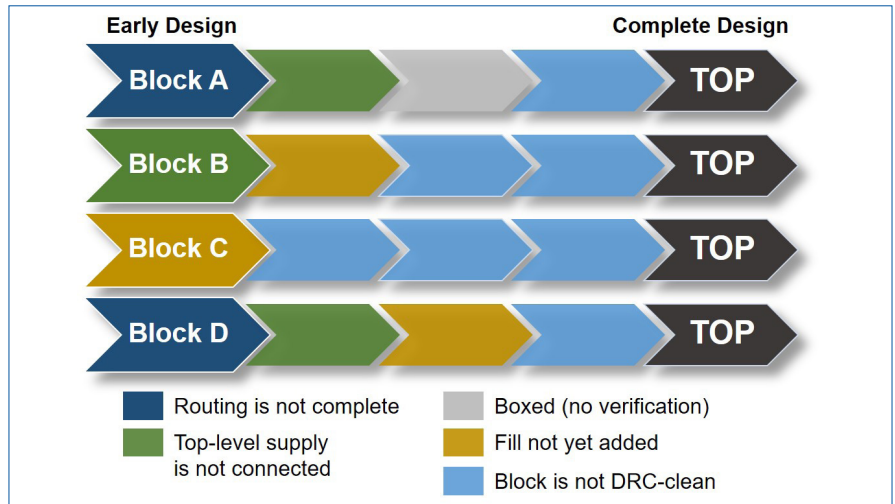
Early Design

Complete Design

Block A

TOP

Block B

TOP

Block C

TOP

Block D

TOP

Routing is not complete

Top-level supply is not connected

Boxed (no verification)

Fill not yet added

Block is not DRC-clean